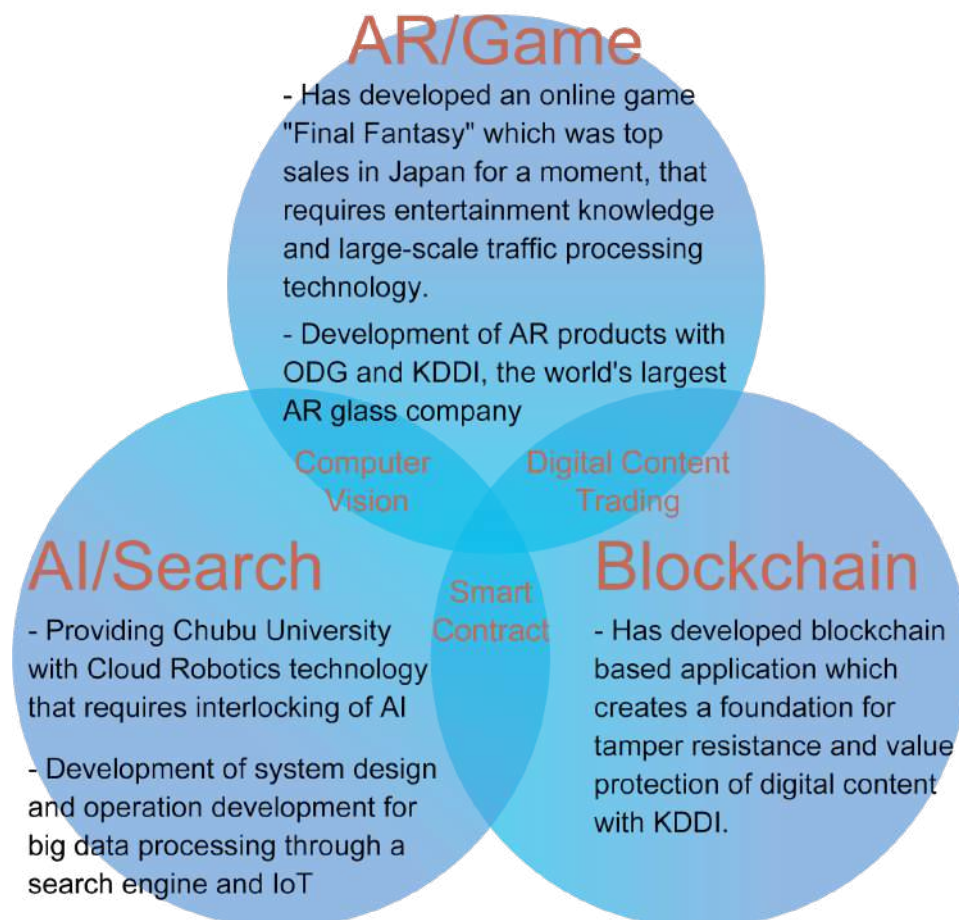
AR/Game

- Has developed an online game "Final Fantasy" which was top sales in Japan for a moment, that requires entertainment knowledge and large-scale traffic processing technology.

- Development of AR products with ODG and KDDI, the world's largest AR glass company

Computer Vision

Digital Content Trading

AI/Search

Smart Contract

Blockchain

- Providing Chubu University with Cloud Robotics technology that requires interlocking of AI

- Development of system design and operation development for big data processing through a search engine and IoT

- Has developed blockchain based application which creates a foundation for tamper resistance and value protection of digital content with KDDI.